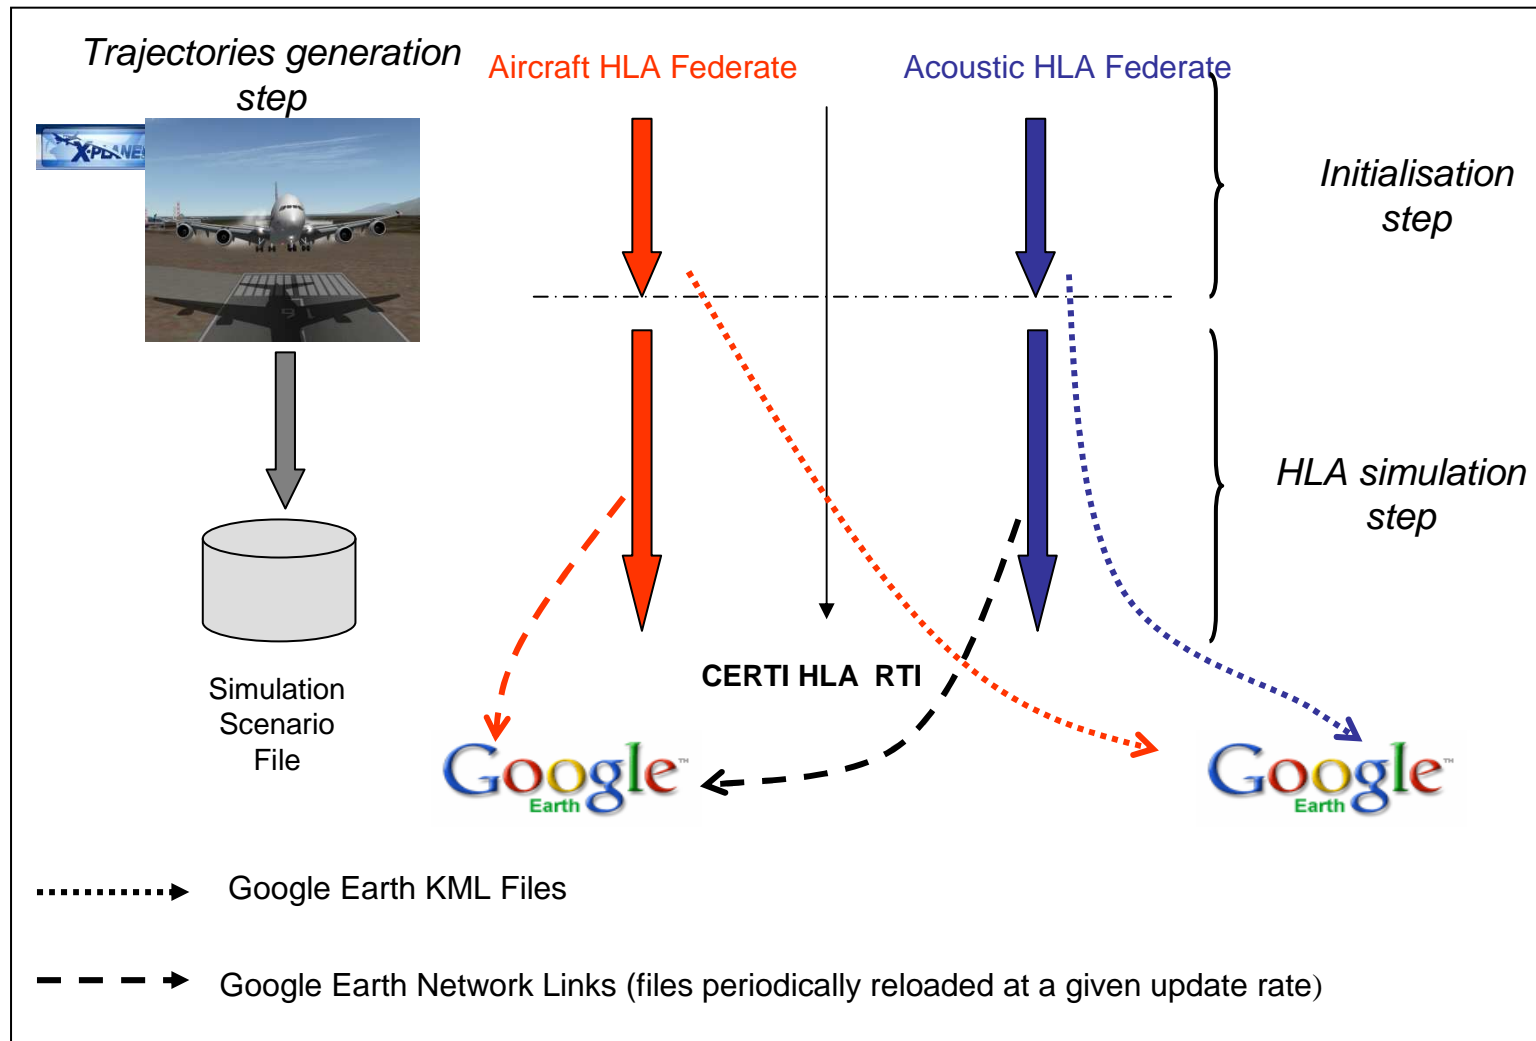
Trajectories generation step

X-PLANE

Aircraft HLA Federate

Acoustic HLA Federate

Initialisation step

HLA simulation step

Simulation Scenario File

CERTI HLA RTI

Google Earth

Google Earth

Google Earth KML Files

Google Earth Network Links (files periodically reloaded at a given update rate)